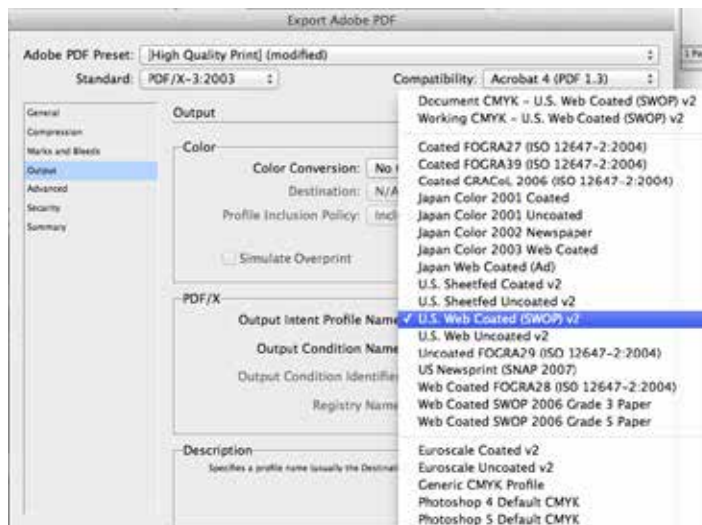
Export Adobe PDF

Adobe PDF Preset: [High Quality Print] (modified)

Standard: PDF/X-3:2003

Compatibility: Acrobat 4 (PDF 1.3)

General
Compression
Marks and Bleeds
Output
Advanced
Security
Summary

Output

Color

Color Conversion: No

Destination: N/A

Profile Inclusion Policy: Incl

Simulate Overprint

PDF/X

Output Intent Profile Name

Output Condition Name

Output Condition Identifier

Registry Name

Description

Specifies a profile name (usually the Destinati

Document CMYK – U.S. Web Coated (SWOP) v2
Working CMYK – U.S. Web Coated (SWOP) v2

Coated FOGRA27 (ISO 12647-2:2004)
Coated FOGRA39 (ISO 12647-2:2004)
Coated GRACoL 2006 (ISO 12647-2:2004)
Japan Color 2001 Coated
Japan Color 2001 Uncoated
Japan Color 2002 Newspaper
Japan Color 2003 Web Coated
Japan Web Coated (Ad)
U.S. Sheetfed Coated v2
U.S. Sheetfed Uncoated v2
✓ U.S. Web Coated (SWOP) v2
U.S. Web Uncoated v2
Uncoated FOGRA29 (ISO 12647-2:2004)
US Newsprint (SNAP 2007)
Web Coated FOGRA28 (ISO 12647-2:2004)
Web Coated SWOP 2006 Grade 3 Paper
Web Coated SWOP 2006 Grade 5 Paper

Euroscale Coated v2
Euroscale Uncoated v2
Generic CMYK Profile
Photoshop 4 Default CMYK
Photoshop 5 Default CMYK